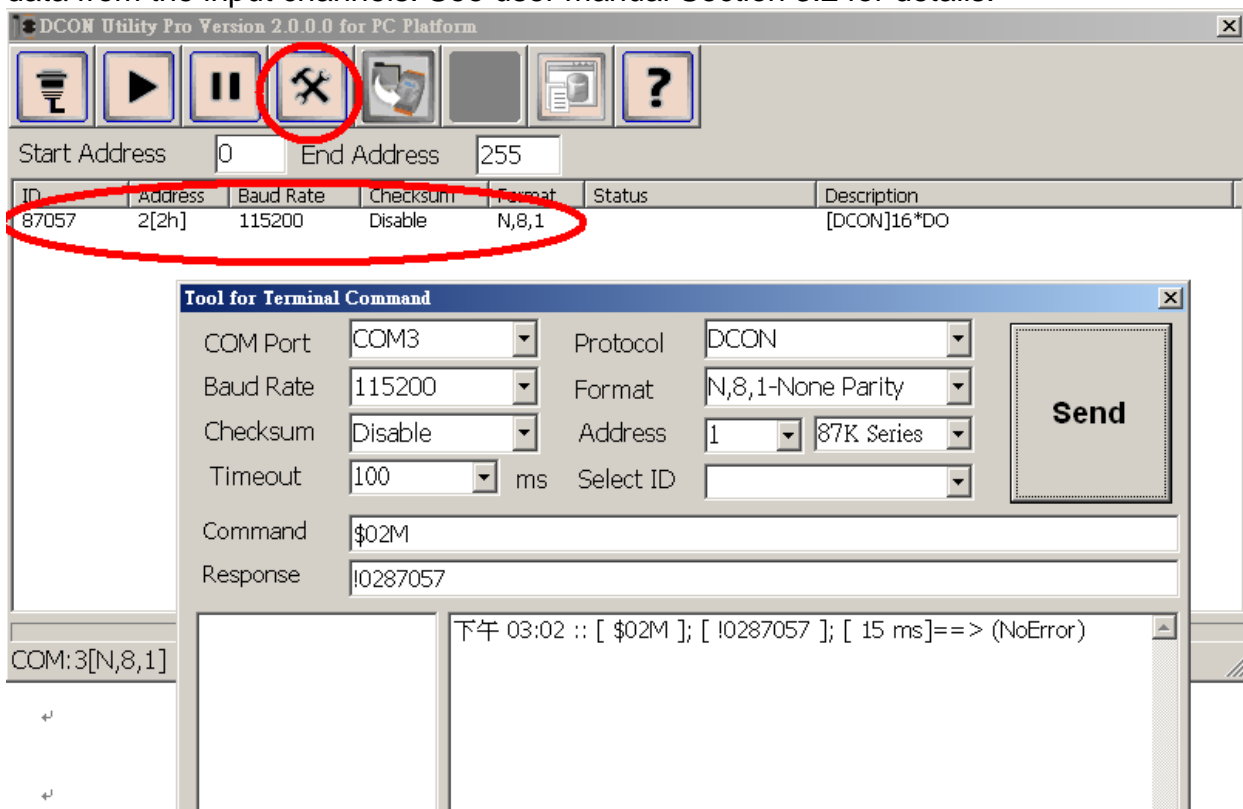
DCON Utility Pro Version 2.0.0.0 for PC Platform

Start Address 0 End Address 255

| ID | Address | Baud Rate | Checksum | Format | Status | Description |
|---|---|---|---|---|---|---|
| 87057 | 2[2h] | 115200 | Disable | N,8,1 | | [DCON]16*DO |

Tool for Terminal Command

COM Port COM3
Protocol DCON
Send
Baud Rate 115200
Format N,8,1-None Parity
Checksum Disable
Address 1 87K Series
Timeout 100 ms
Select ID
Command $02M
Response !0287057

下午 03:02 :: [ $02M ]; [ !0287057 ]; [ 15 ms]==> (NoError)

COM:3[N,8,1]